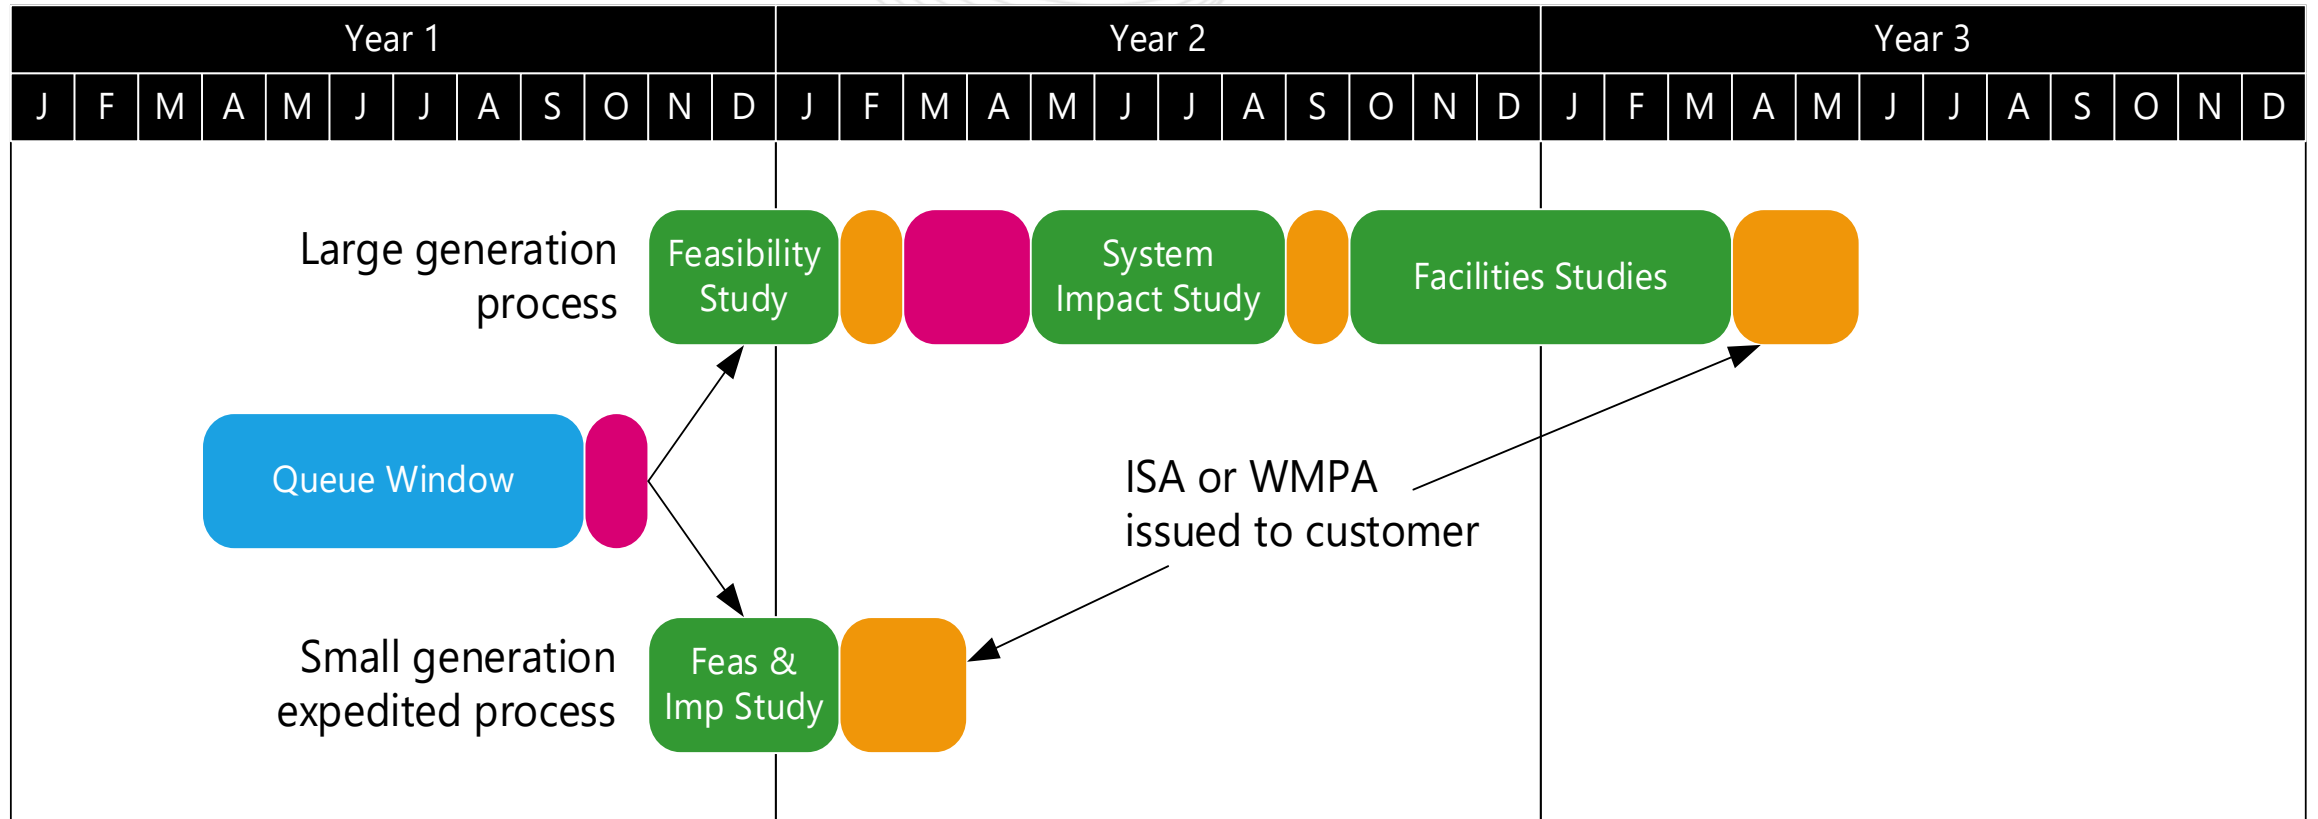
| Year 1 | | | | | | | | | | | | Year 2 | | | | | | | | | | | | Year 3 | | | | | | | | | | | |
|---|---|---|---|---|---|---|---|---|---|---|---|---|---|---|---|---|---|---|---|---|---|---|---|---|---|---|---|---|---|---|---|---|---|---|---|
| J | F | M | A | M | J | J | A | S | O | N | D | J | F | M | A | M | J | J | A | S | O | N | D | J | F | M | A | M | J | J | A | S | O | N | D |

Large generation process

Feasibility Study

System Impact Study

Facilities Studies

Queue Window

ISA or WMPA issued to customer

Small generation expedited process

Feas & Imp Study